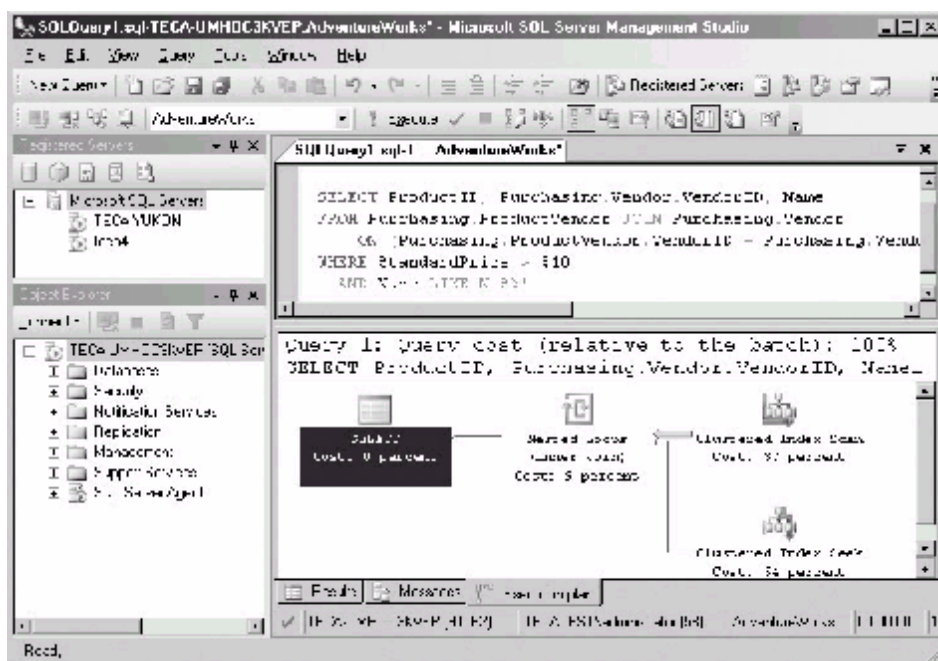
SQLQuery1.sql-TEGA-UMHDC3KVEP.AdventureWorks* - Microsoft SQL Server Management Studio

File Edit View Query Tools Window Help

New Query | Registered Servers

AdventureWorks | Execute

Registered Servers

Microsoft SQL Servers
TEGA\YUKON
Item4

Object Explorer

Connect

TEGA-UMHDC3KVEP (SQL Ser
Databases
Security
Notification Services
Replication
Management
Support Services
SQL Server Agent

SQLQuery1.sql-T... AdventureWorks*

SELECT ProductID, Purchasing.Vendor.VendorID, Name
FROM Purchasing.ProductVendor JOIN Purchasing.Vendor
ON (Purchasing.ProductVendor.VendorID = Purchasing.Vendo
WHERE StandardPrice > $10
AND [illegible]

Query 1: Query cost (relative to the batch): 100%
SELECT ProductID, Purchasing.Vendor.VendorID, Name…

SELECT
Cost: 0 percent

Nested Loops
(Inner Join)
Cost: 5 percent

Clustered Index Scan
Cost: 37 percent

Clustered Index Seek
Cost: 54 percent

Results | Messages | Execution plan

TEGA-UMHDC3KVEP (9.0 RTM) | TEGA-UMHDC3KVEP\Admin... (56) | AdventureWorks | 00:00:00 | 1

Ready